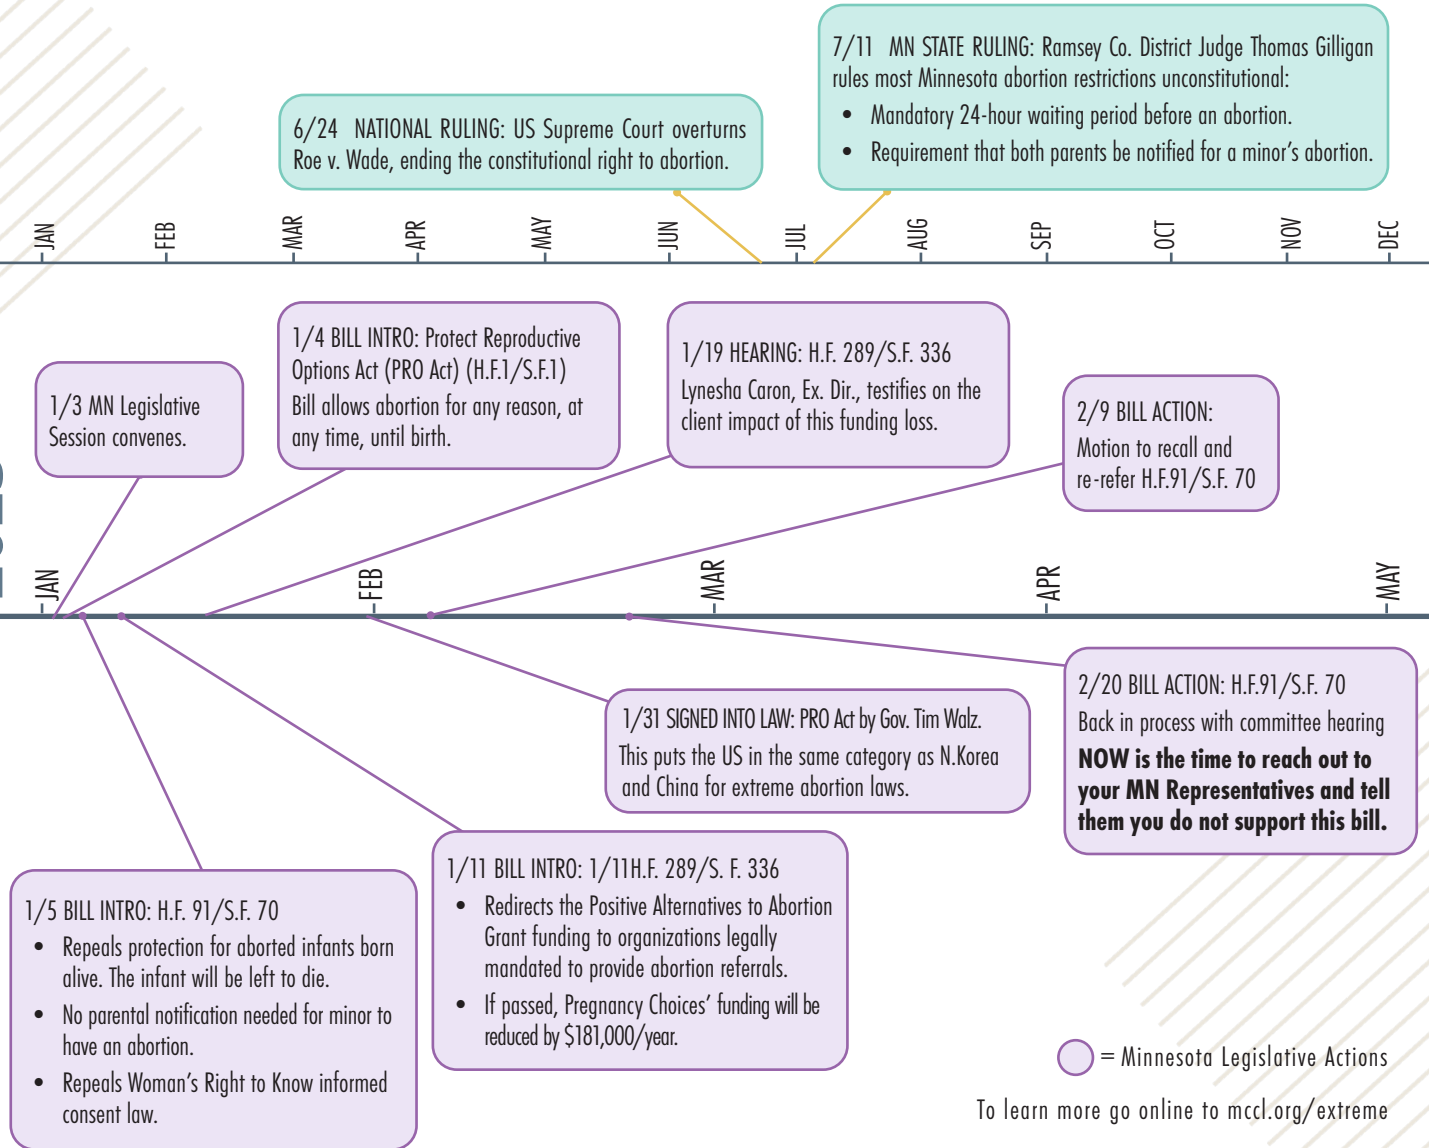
7/11 MN STATE RULING: Ramsey Co. District Judge Thomas Gilligan rules most Minnesota abortion restrictions unconstitutional:

- Mandatory 24-hour waiting period before an abortion.
- Requirement that both parents be notified for a minor's abortion.

6/24 NATIONAL RULING: US Supreme Court overturns Roe v. Wade, ending the constitutional right to abortion.

JAN FEB MAR APR MAY JUN JUL AUG SEP OCT NOV DEC

1/3 MN Legislative Session convenes.

1/4 BILL INTRO: Protect Reproductive Options Act (PRO Act) (H.F.1/S.F.1)
Bill allows abortion for any reason, at any time, until birth.

1/19 HEARING: H.F. 289/S.F. 336
Lynesha Caron, Ex. Dir., testifies on the client impact of this funding loss.

2/9 BILL ACTION:
Motion to recall and re-refer H.F.91/S.F. 70

JAN FEB MAR APR MAY

2/20 BILL ACTION: H.F.91/S.F. 70
Back in process with committee hearing
NOW is the time to reach out to your MN Representatives and tell them you do not support this bill.

1/31 SIGNED INTO LAW: PRO Act by Gov. Tim Walz.
This puts the US in the same category as N.Korea and China for extreme abortion laws.

1/11 BILL INTRO: 1/11H.F. 289/S. F. 336
- Redirects the Positive Alternatives to Abortion Grant funding to organizations legally mandated to provide abortion referrals.
- If passed, Pregnancy Choices' funding will be reduced by $181,000/year.

1/5 BILL INTRO: H.F. 91/S.F. 70
- Repeals protection for aborted infants born alive. The infant will be left to die.
- No parental notification needed for minor to have an abortion.
- Repeals Woman's Right to Know informed consent law.

= Minnesota Legislative Actions

To learn more go online to mccl.org/extreme